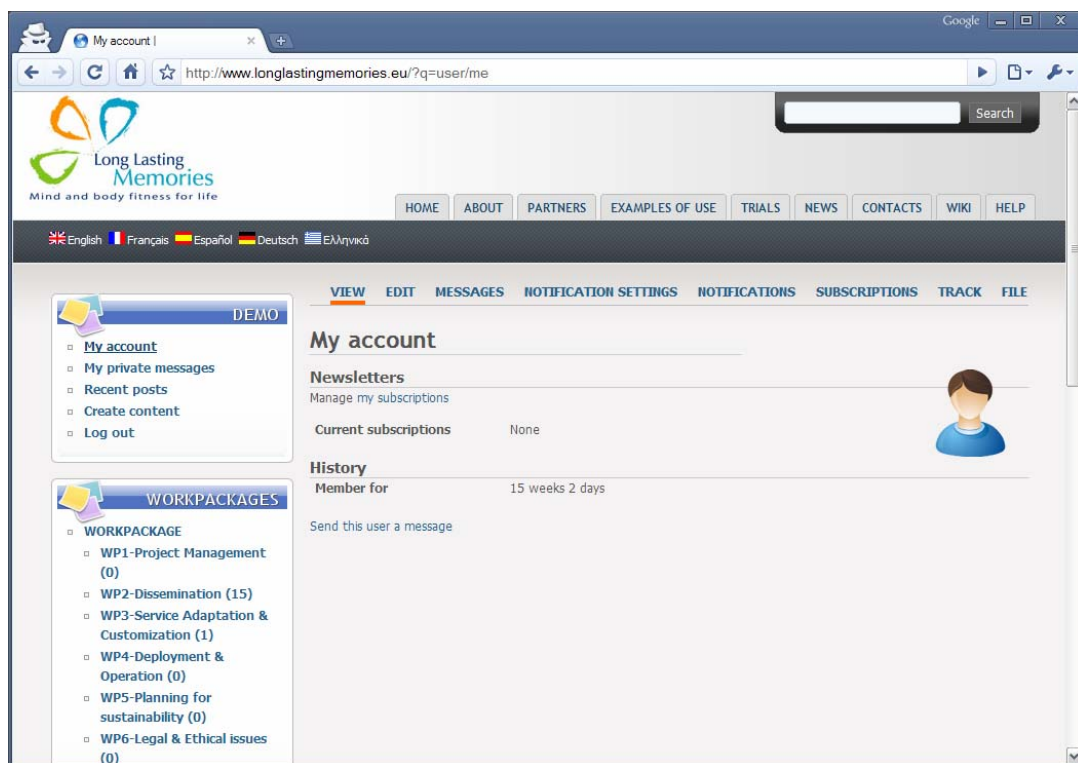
My account |

Google

http://www.longlastingmemories.eu/?q=user/me

Search

Long Lasting Memories
Mind and body fitness for life

HOME ABOUT PARTNERS EXAMPLES OF USE TRIALS NEWS CONTACTS WIKI HELP

English Français Español Deutsch Ελληνικά

DEMO
My account
My private messages
Recent posts
Create content
Log out

WORKPACKAGES
WORKPACKAGE
WP1-Project Management (0)
WP2-Dissemination (15)
WP3-Service Adaptation & Customization (1)
WP4-Deployment & Operation (0)
WP5-Planning for sustainability (0)
WP6-Legal & Ethical issues (0)

VIEW EDIT MESSAGES NOTIFICATION SETTINGS NOTIFICATIONS SUBSCRIPTIONS TRACK FILE

My account

Newsletters
Manage my subscriptions

| Current subscriptions | None |
|---|---|

History
| Member for | 15 weeks 2 days |
|---|---|

Send this user a message